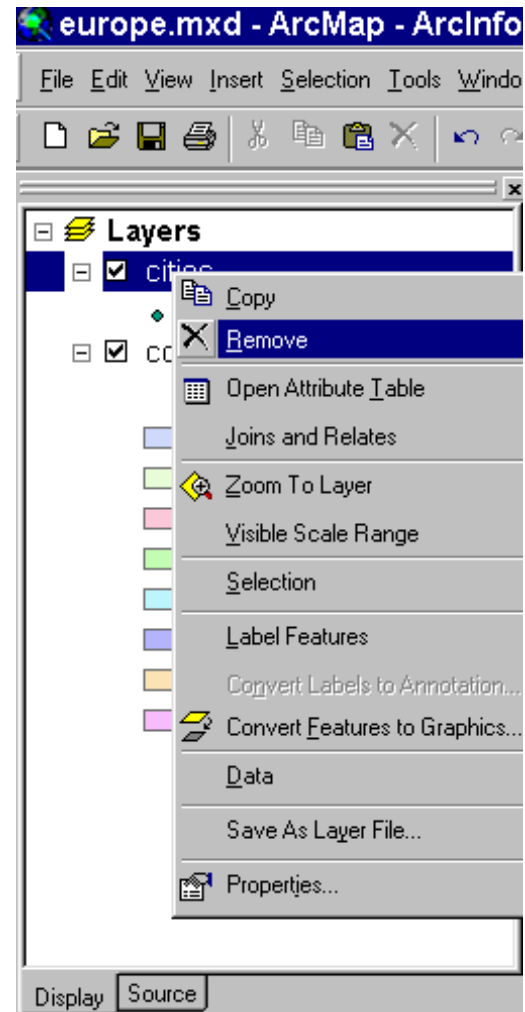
europe.mxd - ArcMap - ArcInfo

File Edit View Insert Selection Tools Windo

Layers
cities
co

Copy
Remove
Open Attribute Table
Joins and Relates
Zoom To Layer
Visible Scale Range
Selection
Label Features
Convert Labels to Annotation...
Convert Features to Graphics...
Data
Save As Layer File...
Properties...

Display Source